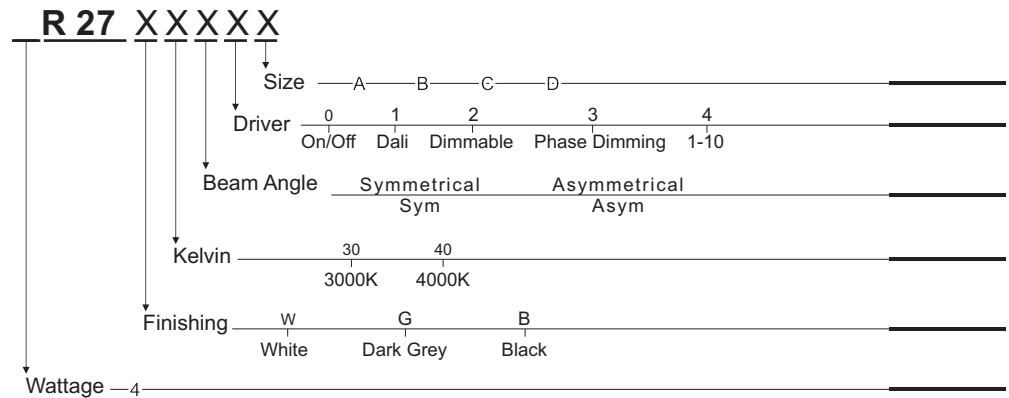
_R 27 X X X X X

Size A B C D

Driver
0 On/Off
1 Dali
2 Dimmable
3 Phase Dimming
4 1-10

Beam Angle
Symmetrical Sym
Asymmetrical Asym

Kelvin
30 3000K
40 4000K

Finishing
W White
G Dark Grey
B Black

Wattage 4